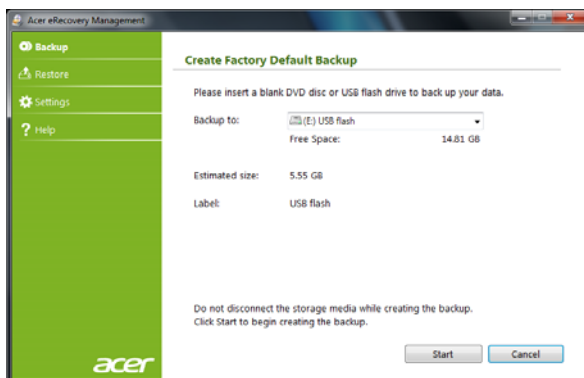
Acer eRecovery Management

Backup

Restore

Settings

Help

Create Factory Default Backup

Please insert a blank DVD disc or USB flash drive to back up your data.

Backup to: (E:) USB flash

Free Space: 14.81 GB

Estimated size: 5.55 GB

Label: USB flash

Do not disconnect the storage media while creating the backup.
Click Start to begin creating the backup.

Start

Cancel

acer